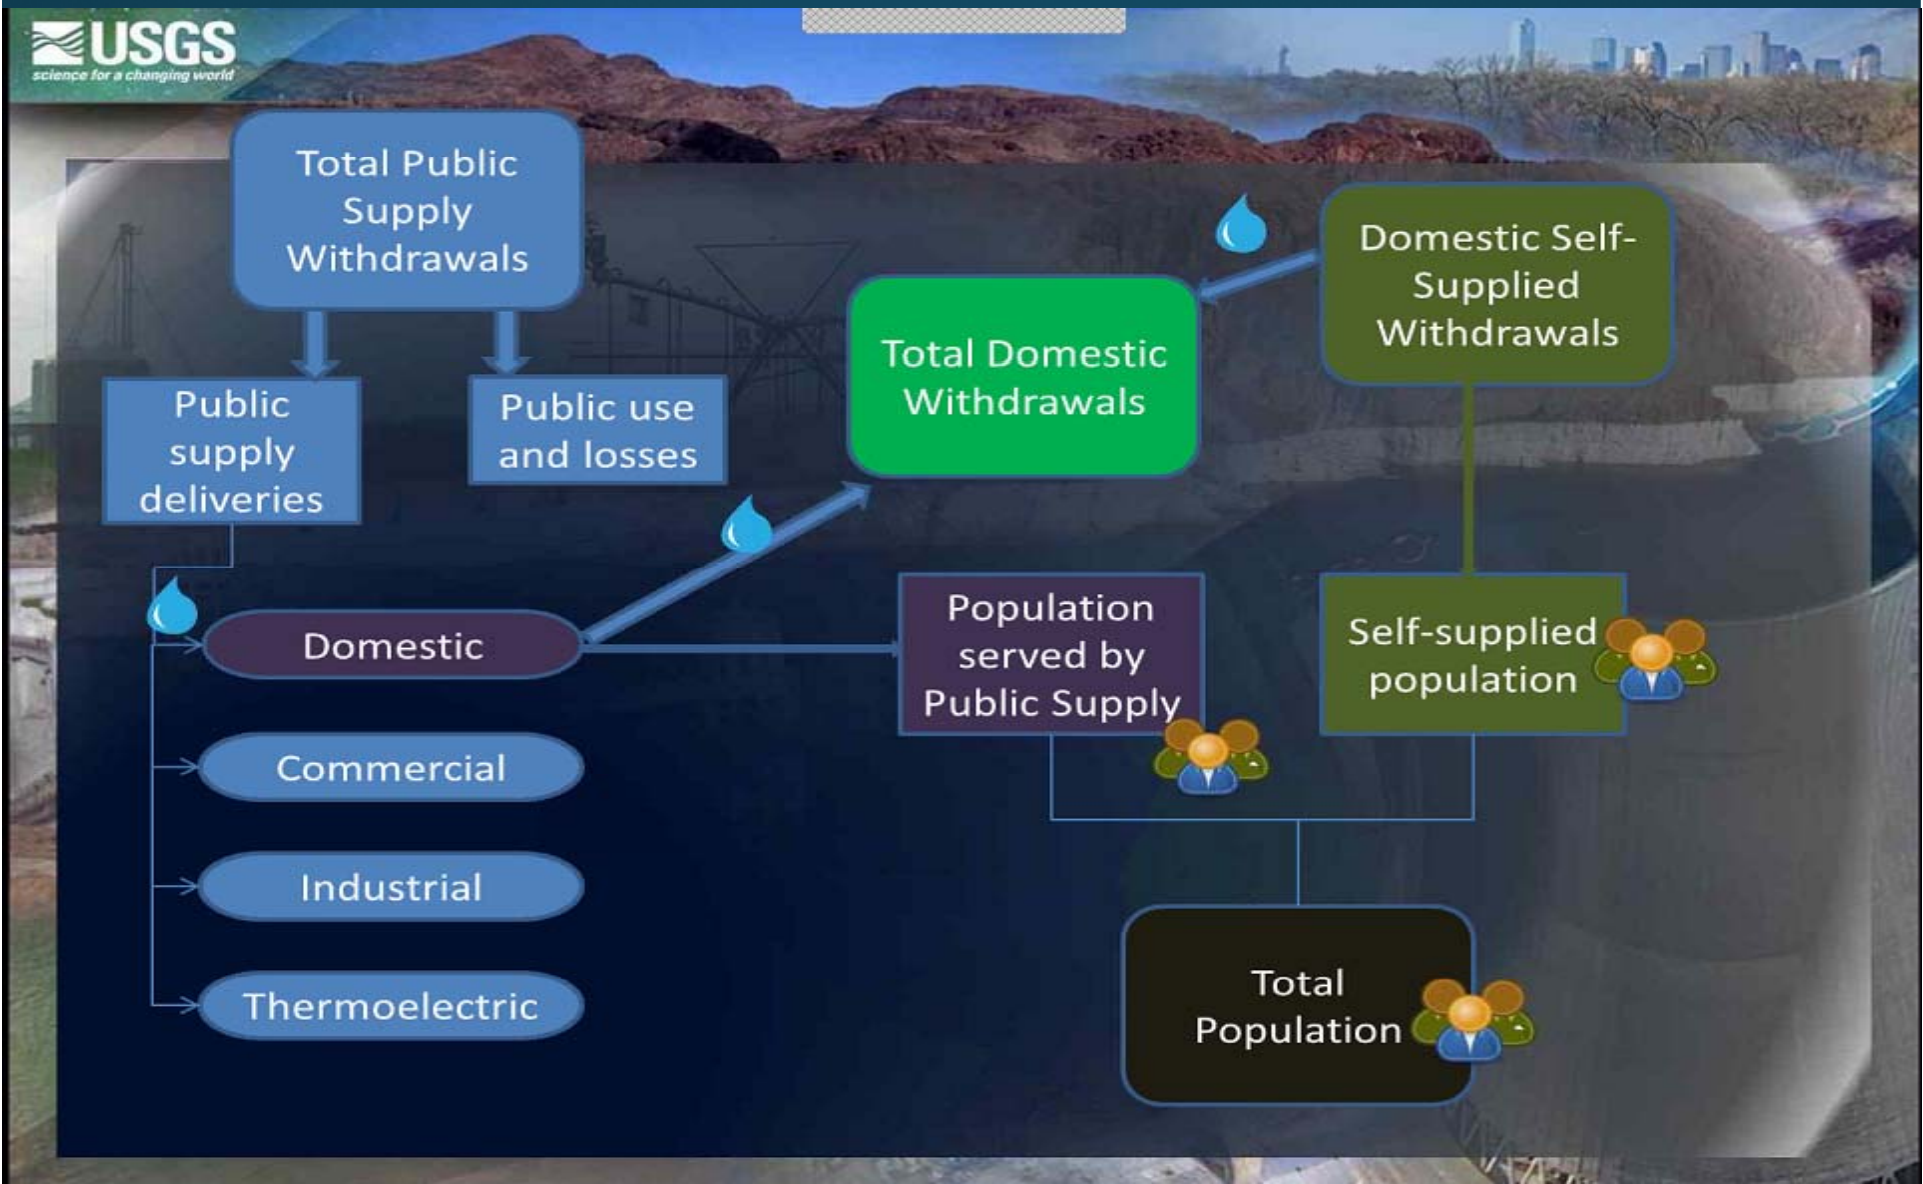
USGS
science for a changing world

Total Public Supply Withdrawals

Public supply deliveries

Public use and losses

Total Domestic Withdrawals

Domestic Self-Supplied Withdrawals

Domestic

Commercial

Industrial

Thermoelectric

Population served by Public Supply

Self-supplied population

Total Population